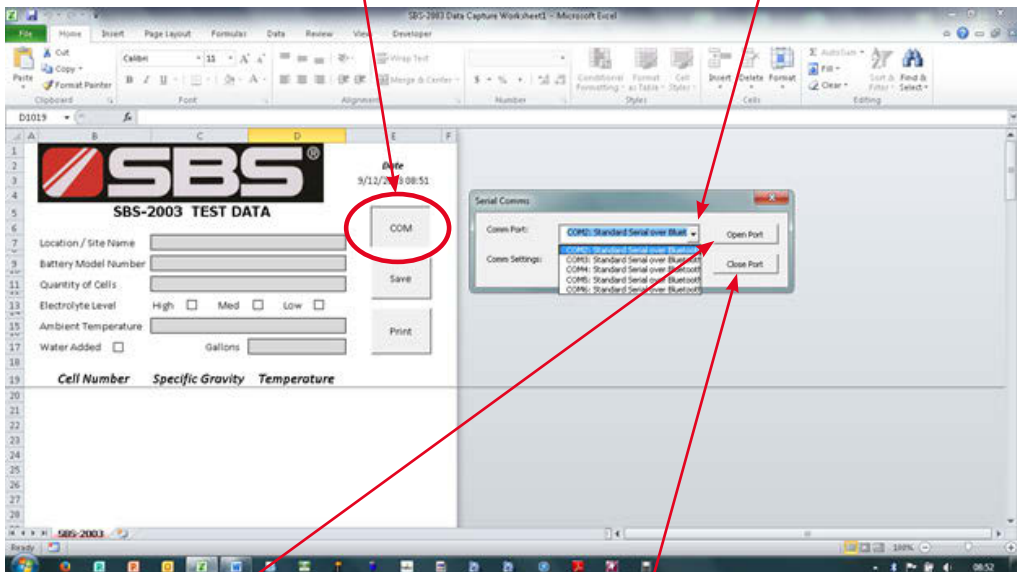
SBS-2003 Data Capture Worksheet1 - Microsoft Excel

File Home Insert Page Layout Formulas Data Review View Developer

Cut
Copy
Paste
Format Painter
Clipboard
Calibri 11
B I U
Font
Wrap Text
Merge & Center
Alignment
$ % ,
Number
Conditional Formatting
Format as Table
Cell Styles
Styles
Insert Delete Format
Cells
AutoSum
Fill
Clear
Sort & Filter
Find & Select
Editing

D1019

SBS®

SBS-2003 TEST DATA

Date
9/12/2013 08:51

COM

Location / Site Name
Battery Model Number
Quantity of Cells
Electrolyte Level High Med Low
Ambient Temperature
Water Added Gallons

Save

Print

Cell Number Specific Gravity Temperature

Serial Comms
Comm Port: COM2: Standard Serial over Bluet
COM2: Standard Serial over Bluetooth
COM3: Standard Serial over Bluetooth
COM4: Standard Serial over Bluetooth
COM5: Standard Serial over Bluetooth
COM6: Standard Serial over Bluetooth
Comm Settings:
Open Port
Close Port

SBS-2003

Ready

100%

08:52